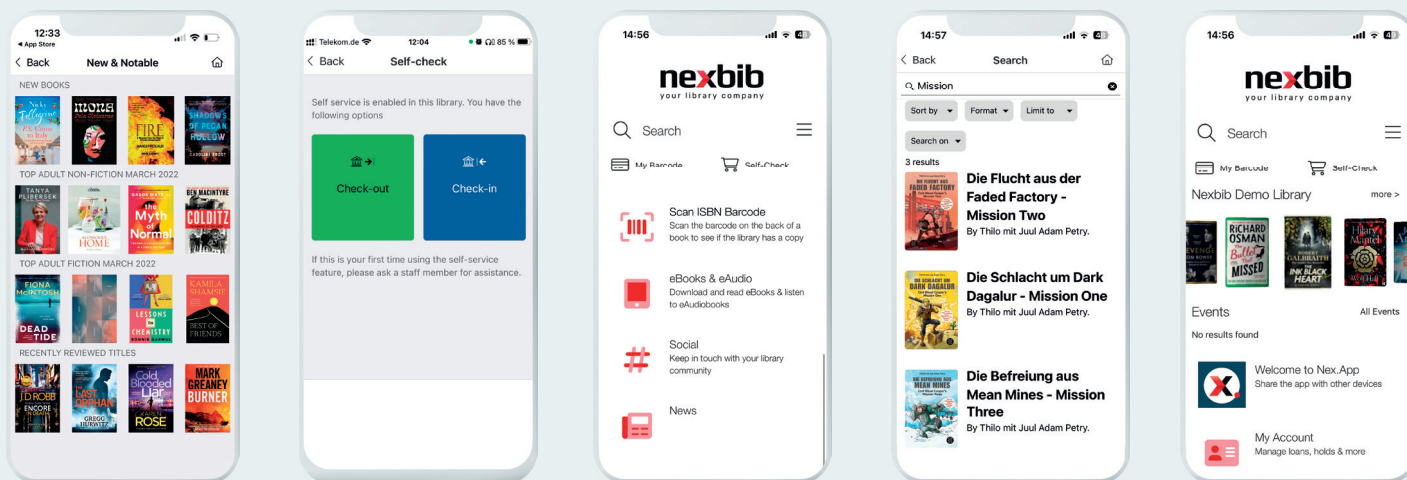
12:33
◂ App Store
< Back New & Notable
NEW BOOKS
TOP ADULT NON-FICTION MARCH 2022
TOP ADULT FICTION MARCH 2022
RECENTLY REVIEWED TITLES

Telekom.de 12:04 85 %
< Back Self-check
Self service is enabled in this library. You have the following options
Check-out
Check-in
If this is your first time using the self-service feature, please ask a staff member for assistance.

14:56
nexbib
your library company
Search
My Barcode
Self-Check
Scan ISBN Barcode
Scan the barcode on the back of a book to see if the library has a copy
eBooks & eAudio
Download and read eBooks & listen to eAudiobooks
Social
Keep in touch with your library community
News

14:57
< Back Search
Mission
Sort by
Format
Limit to
Search on
3 results
Die Flucht aus der Faded Factory - Mission Two
By Thilo mit Juul Adam Petry.
Die Schlacht um Dark Dagalur - Mission One
By Thilo mit Juul Adam Petry.
Die Befreiung aus Mean Mines - Mission Three
By Thilo mit Juul Adam Petry.

14:56
nexbib
your library company
Search
My Barcode
Self-Check
Nexbib Demo Library
more >
Events
All Events
No results found
Welcome to Nex.App
Share the app with other devices
My Account
Manage loans, holds & more